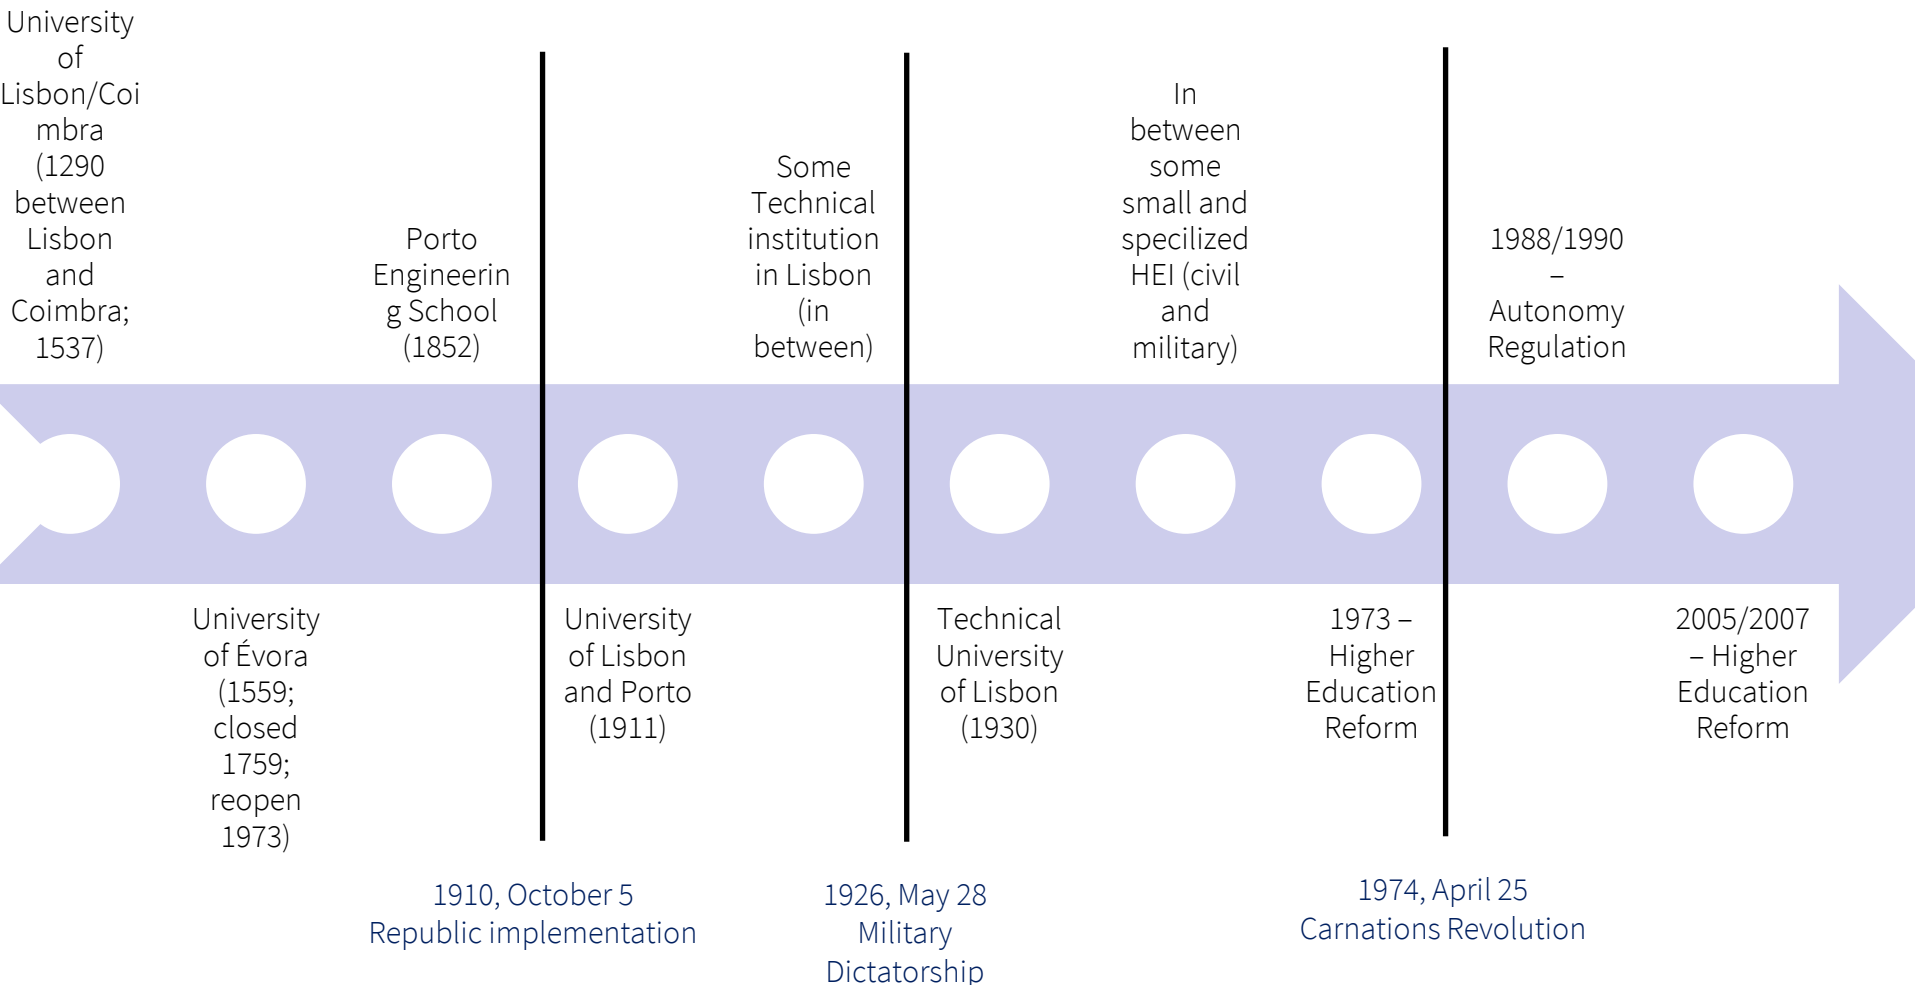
University of Lisbon/Coimbra (1290 between Lisbon and Coimbra; 1537)

University of Évora (1559; closed 1759; reopen 1973)

Porto Engineering School (1852)

University of Lisbon and Porto (1911)

Some Technical institution in Lisbon (in between)

Technical University of Lisbon (1930)

In between some small and specilized HEI (civil and military)

1973 – Higher Education Reform

1988/1990 – Autonomy Regulation

2005/2007 – Higher Education Reform

1910, October 5
Republic implementation

1926, May 28
Military Dictatorship

1974, April 25
Carnations Revolution